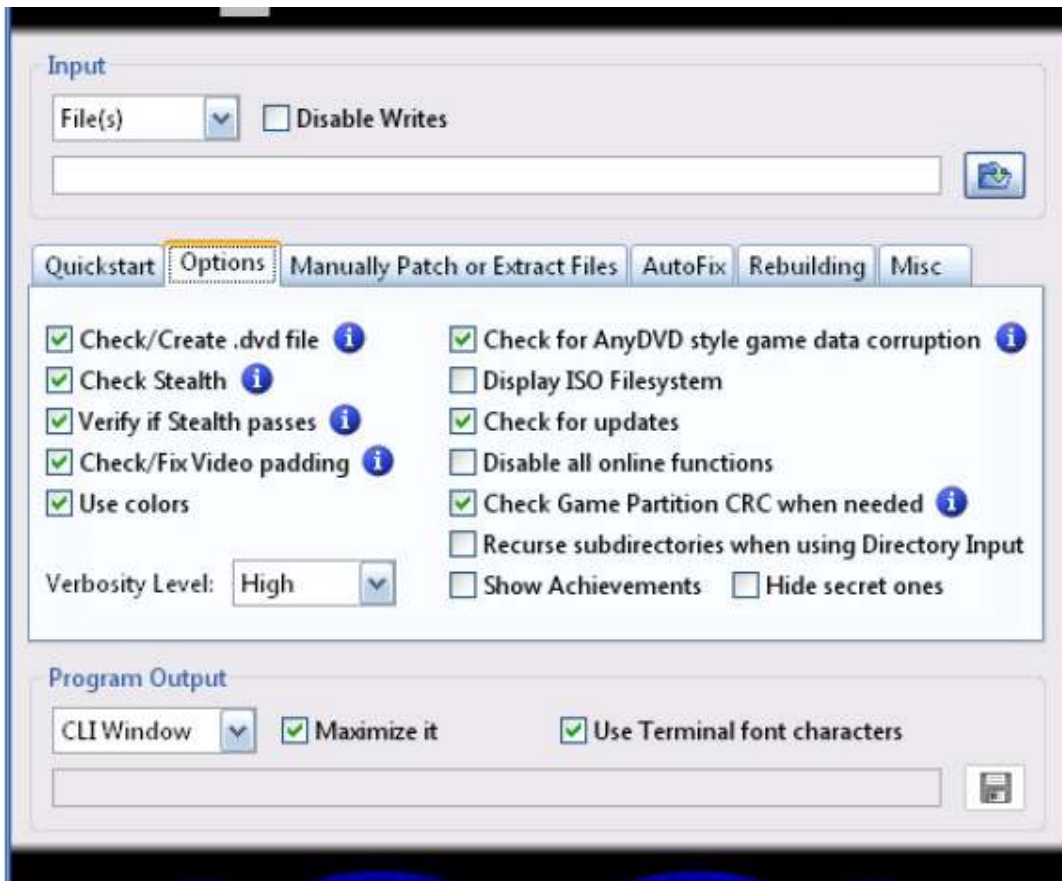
Input

File(s)

Disable Writes

Quickstart | Options | Manually Patch or Extract Files | AutoFix | Rebuilding | Misc

Check/Create .dvd file

Check Stealth

Verify if Stealth passes

Check/Fix Video padding

Use colors

Verbosity Level: High

Check for AnyDVD style game data corruption

Display ISO Filesystem

Check for updates

Disable all online functions

Check Game Partition CRC when needed

Recurse subdirectories when using Directory Input

Show Achievements

Hide secret ones

Program Output

CLI Window

Maximize it

Use Terminal font characters